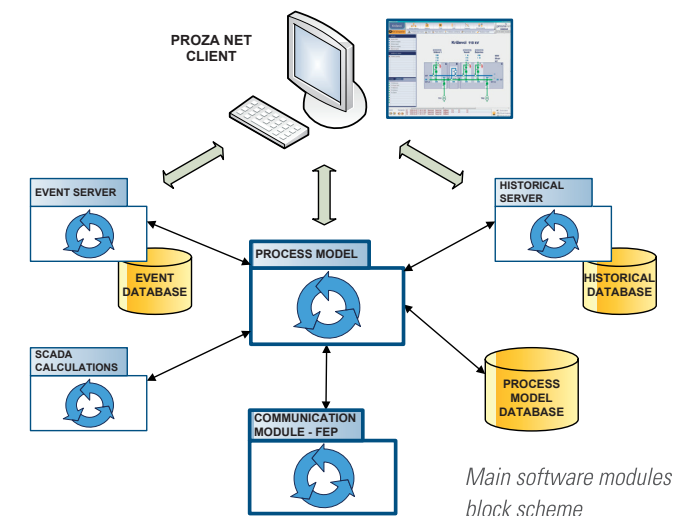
PROZA NET CLIENT

EVENT SERVER

EVENT DATABASE

HISTORICAL SERVER

HISTORICAL DATABASE

PROCESS MODEL

SCADA CALCULATIONS

PROCESS MODEL DATABASE

COMMUNICATION MODULE - FEP

Main software modules block scheme